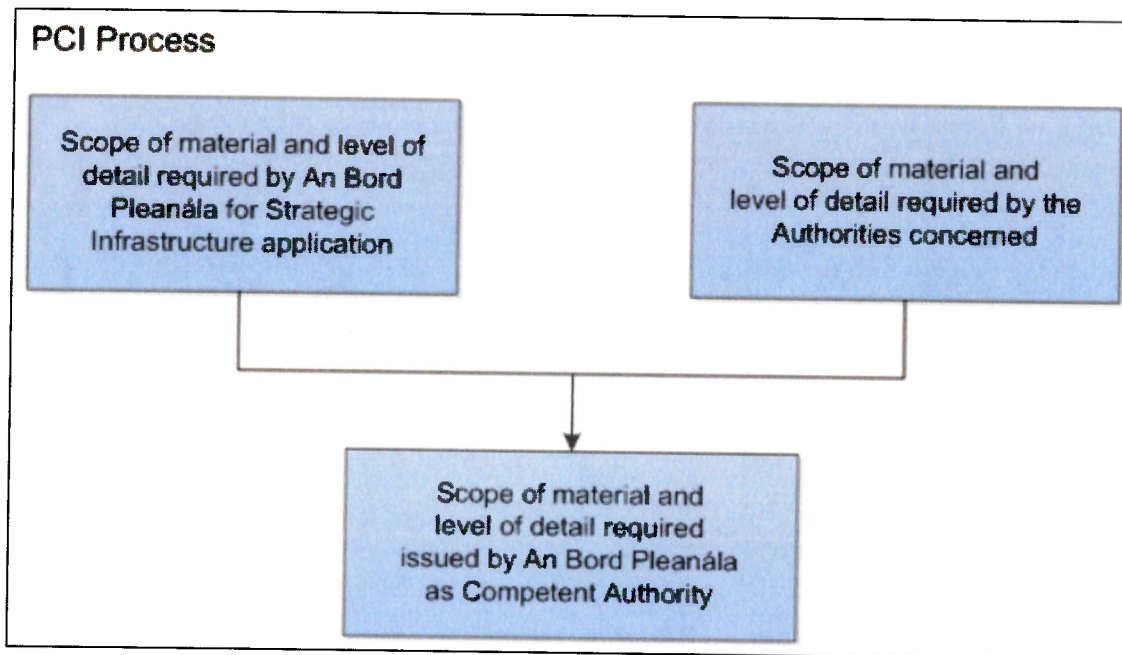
PCI Process

Scope of material and level of detail required by An Bord Pleanála for Strategic Infrastructure application

Scope of material and level of detail required by the Authorities concerned

Scope of material and level of detail required issued by An Bord Pleanála as Competent Authority